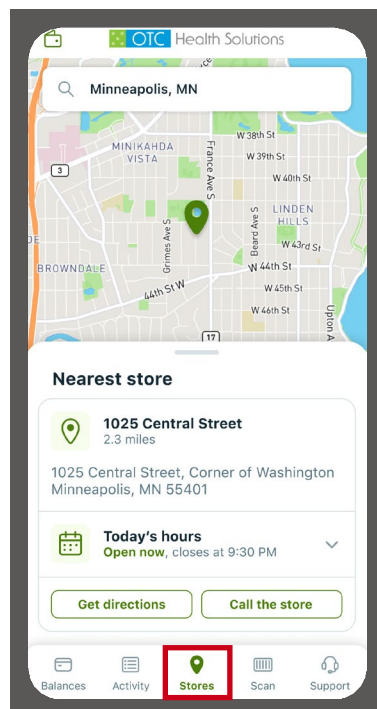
OTC Health Solutions

Minneapolis, MN

MINIKAHDA VISTA
W 38th St
W 39th St
W 40th St
France Ave S
3
LINDEN HILLS
Grimes Ave S
Beard Ave S
W 43rd St
BROWNDALE
W 44th St
44th St W
W 45th St
W 46th St
Upton A
17

Nearest store

1025 Central Street
2.3 miles

1025 Central Street, Corner of Washington
Minneapolis, MN 55401

Today's hours
Open now, closes at 9:30 PM

Get directions
Call the store

Balances
Activity
Stores
Scan
Support